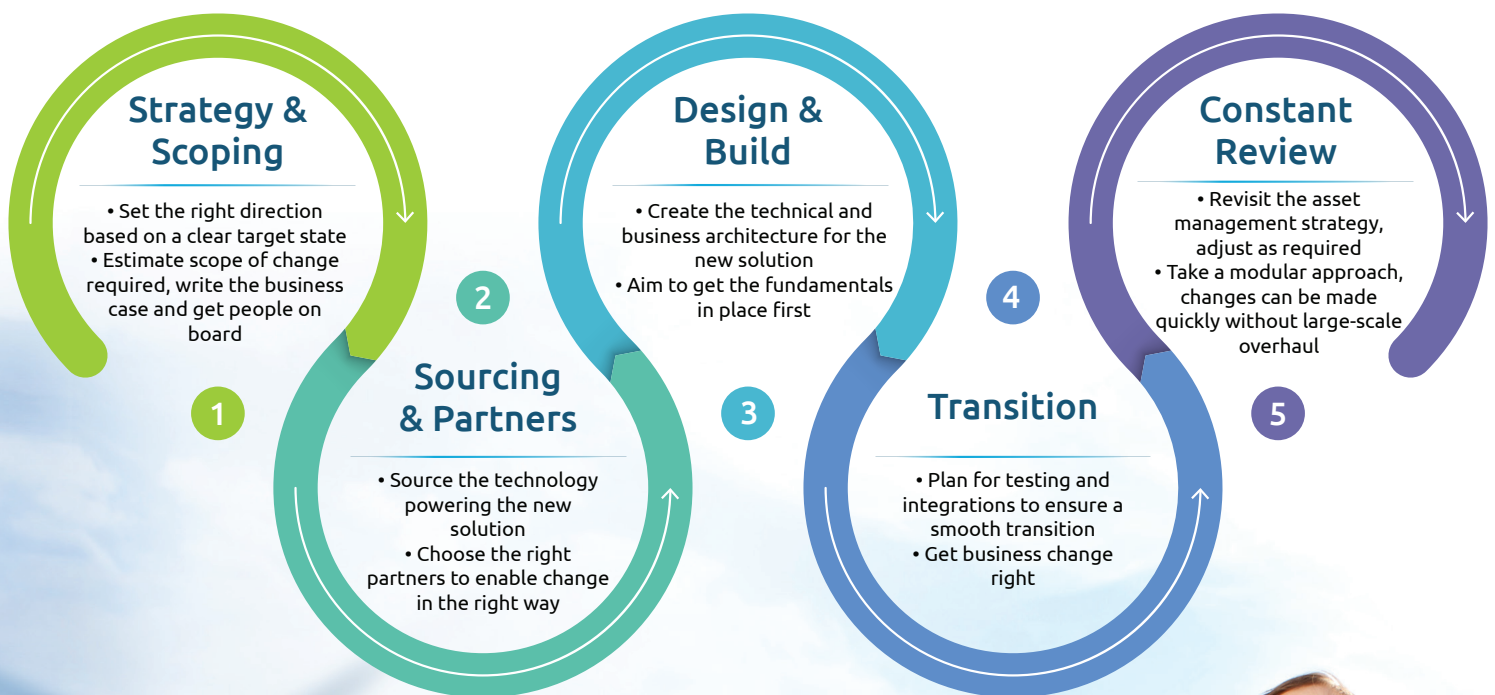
Strategy & Scoping

• Set the right direction based on a clear target state
• Estimate scope of change required, write the business case and get people on board

1

2

Sourcing & Partners

• Source the technology powering the new solution
• Choose the right partners to enable change in the right way

Design & Build

• Create the technical and business architecture for the new solution
• Aim to get the fundamentals in place first

3

4

Transition

• Plan for testing and integrations to ensure a smooth transition
• Get business change right

Constant Review

• Revisit the asset management strategy, adjust as required
• Take a modular approach, changes can be made quickly without large-scale overhaul

5